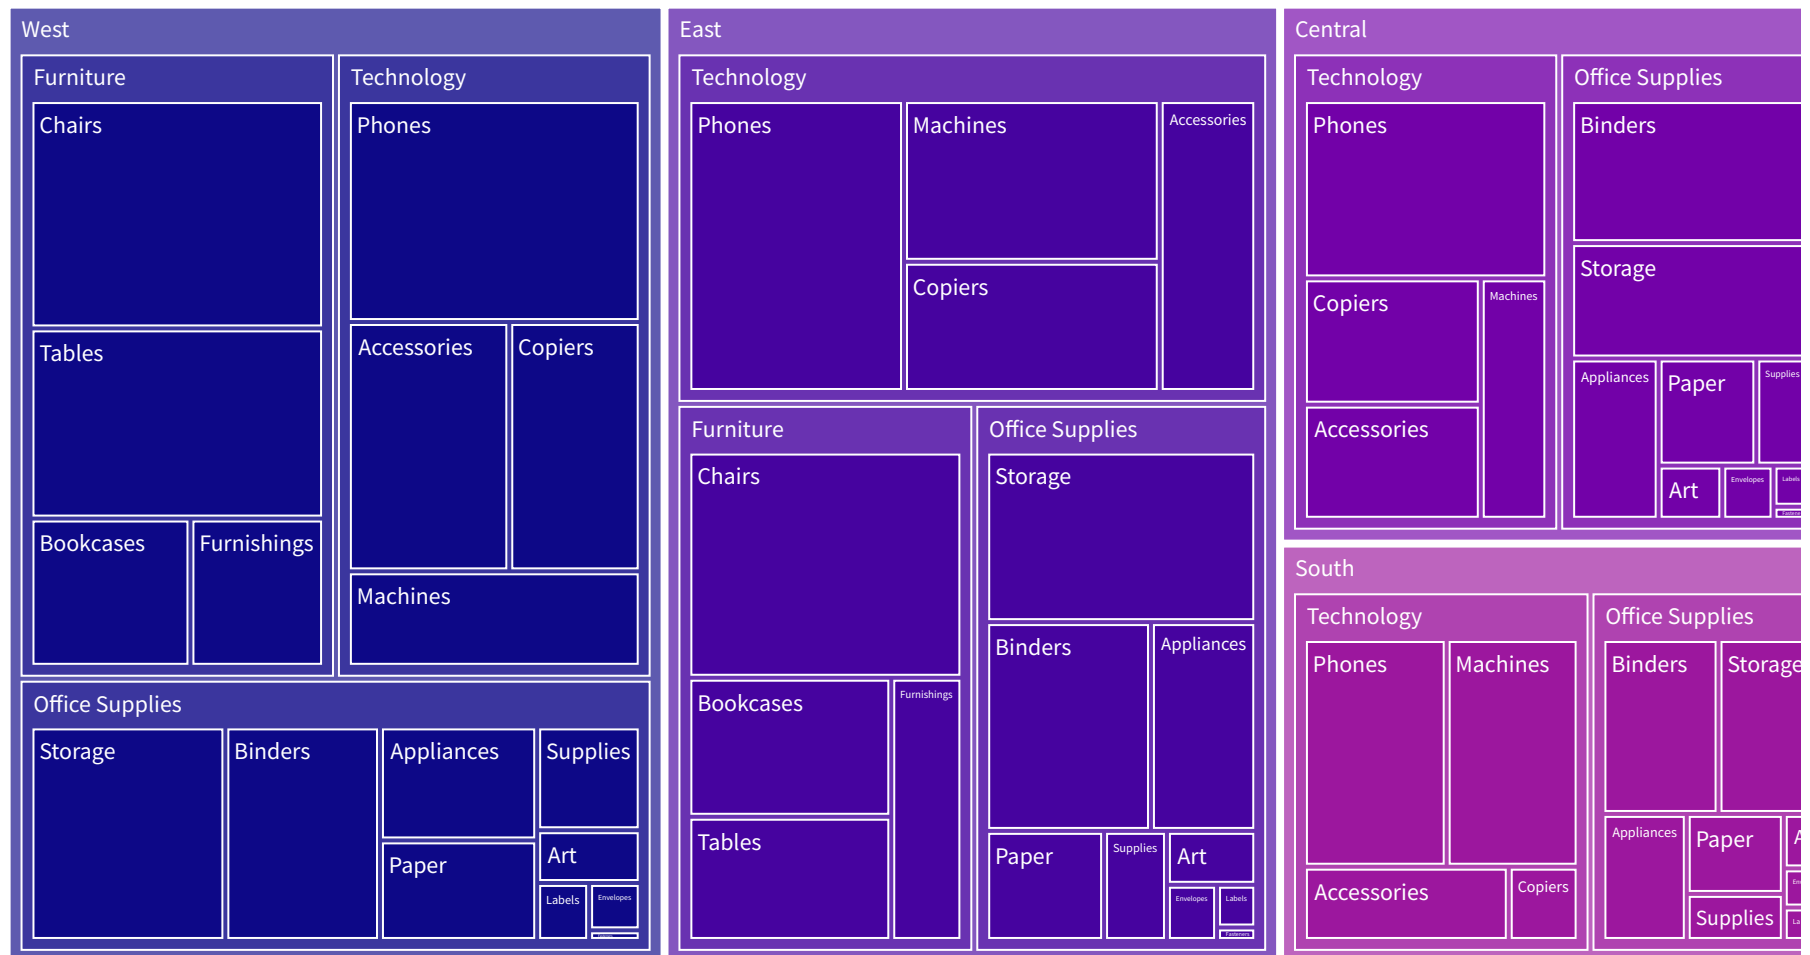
West

Furniture

Chairs

Tables

Bookcases

Furnishings

Technology

Phones

Accessories

Copiers

Machines

Office Supplies

Storage

Binders

Appliances

Supplies

Paper

Art

Labels

Envelopes

East

Technology

Phones

Machines

Accessories

Copiers

Furniture

Chairs

Bookcases

Furnishings

Tables

Office Supplies

Storage

Binders

Appliances

Paper

Supplies

Art

Envelopes

Labels

Fasteners

Central

Technology

Phones

Copiers

Machines

Accessories

Office Supplies

Binders

Storage

Appliances

Paper

Supplies

Art

Envelopes

Labels

Fasteners

South

Technology

Phones

Machines

Accessories

Copiers

Office Supplies

Binders

Storage

Appliances

Paper

Supplies

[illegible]